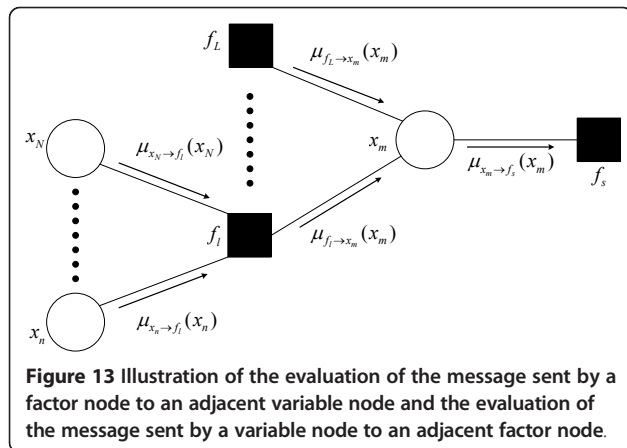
$f_L$

$\mu_{f_L \to x_m}(x_m)$

$x_N$

$\mu_{x_N \to f_l}(x_N)$

$x_m$

$\mu_{x_m \to f_s}(x_m)$

$f_s$

$f_l$

$\mu_{f_l \to x_m}(x_m)$

$x_n$

$\mu_{x_n \to f_l}(x_n)$

**Figure 13** Illustration of the evaluation of the message sent by a factor node to an adjacent variable node and the evaluation of the message sent by a variable node to an adjacent factor node.